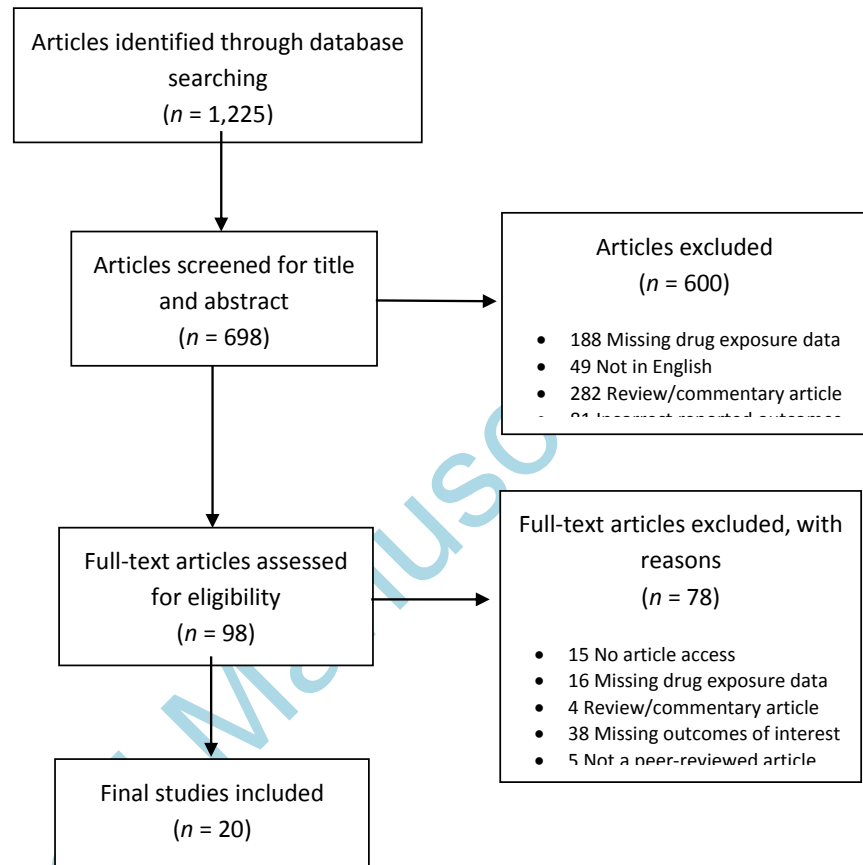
Articles identified through database searching
($n$ = 1,225)

Articles screened for title and abstract
($n$ = 698)

Articles excluded
($n$ = 600)

- 188 Missing drug exposure data
- 49 Not in English
- 282 Review/commentary article
- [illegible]

Full-text articles assessed for eligibility
($n$ = 98)

Full-text articles excluded, with reasons
($n$ = 78)

- 15 No article access
- 16 Missing drug exposure data
- 4 Review/commentary article
- 38 Missing outcomes of interest
- 5 Not a peer-reviewed article

Final studies included
($n$ = 20)

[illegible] Manusc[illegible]